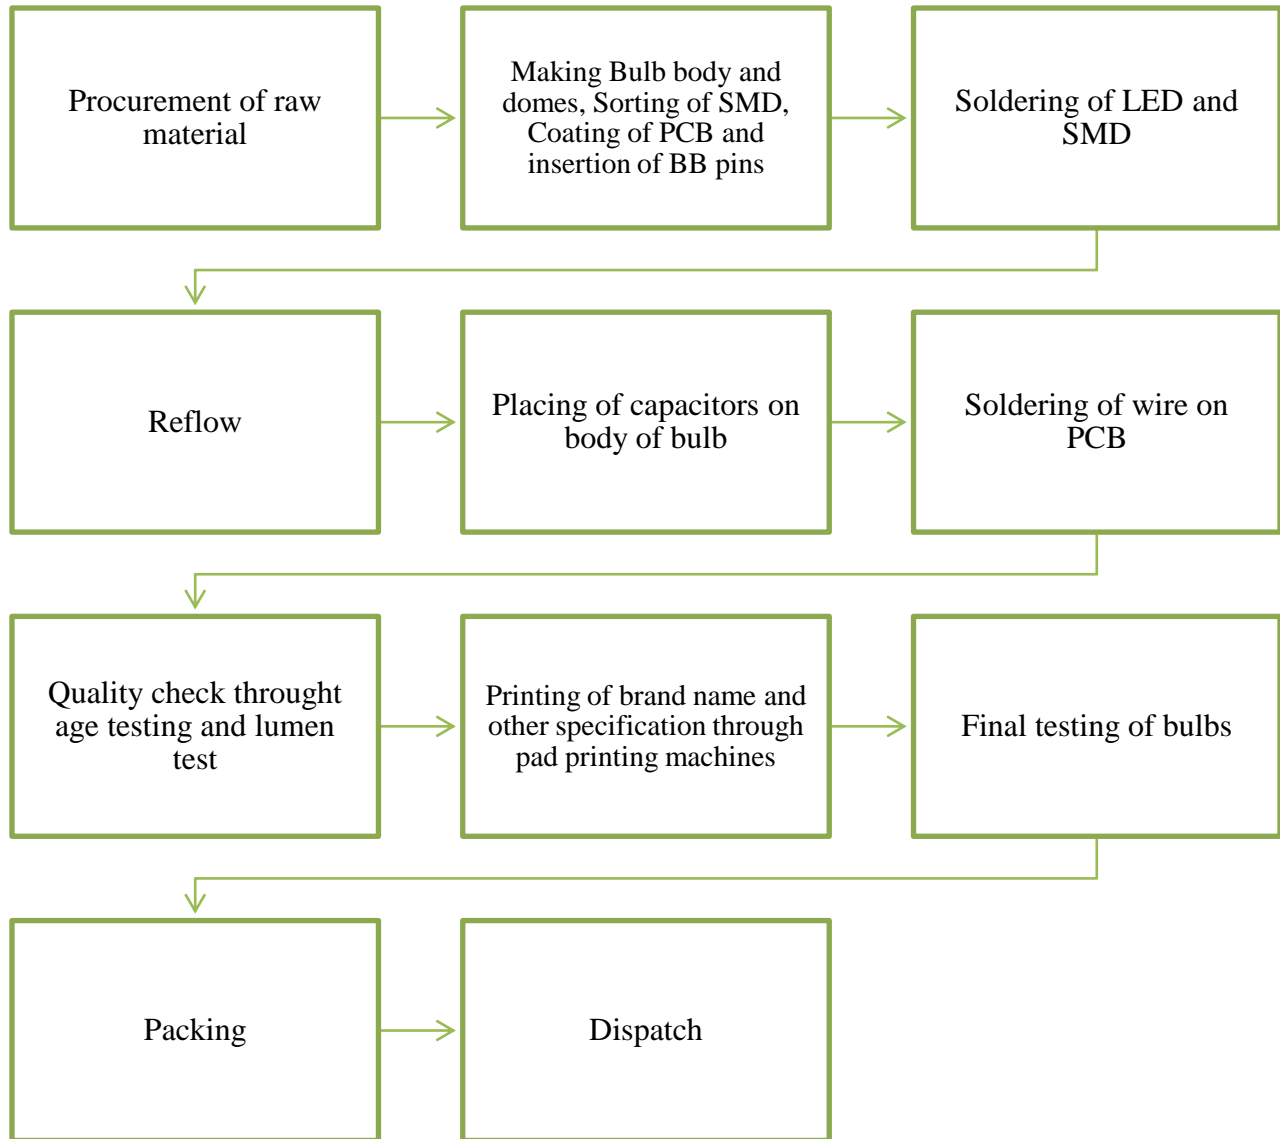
Procurement of raw material

Making Bulb body and domes, Sorting of SMD, Coating of PCB and insertion of BB pins

Soldering of LED and SMD

Reflow

Placing of capacitors on body of bulb

Soldering of wire on PCB

Quality check throught age testing and lumen test

Printing of brand name and other specification through pad printing machines

Final testing of bulbs

Packing

Dispatch